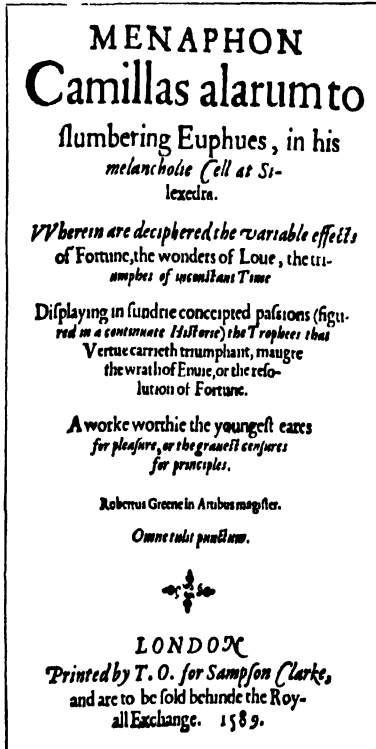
MENAPHON
Camillas alarum to ſlumbering Euphues, in his melancholie Cell at Silexedra.

VVherein are deciphered the variable effects of Fortune, the wonders of Loue, the triumphes of inconſtant Time

Diſplaying in ſundrie conceipted paſsions (figured in a continuate Historie) the Trophees that Vertue carrieth triumphant, maugre the wrath of Enuie, or the reſolution of Fortune.

A worke worthie the youngeſt eares for pleaſure, or the graueſt cenſures for principles.

Robertus Greene in Artibus magiſter.

Omne tulit punctum.

LONDON
Printed by T. O. for Sampſon Clarke, and are to be ſold behinde the Royall Exchange. 1589.